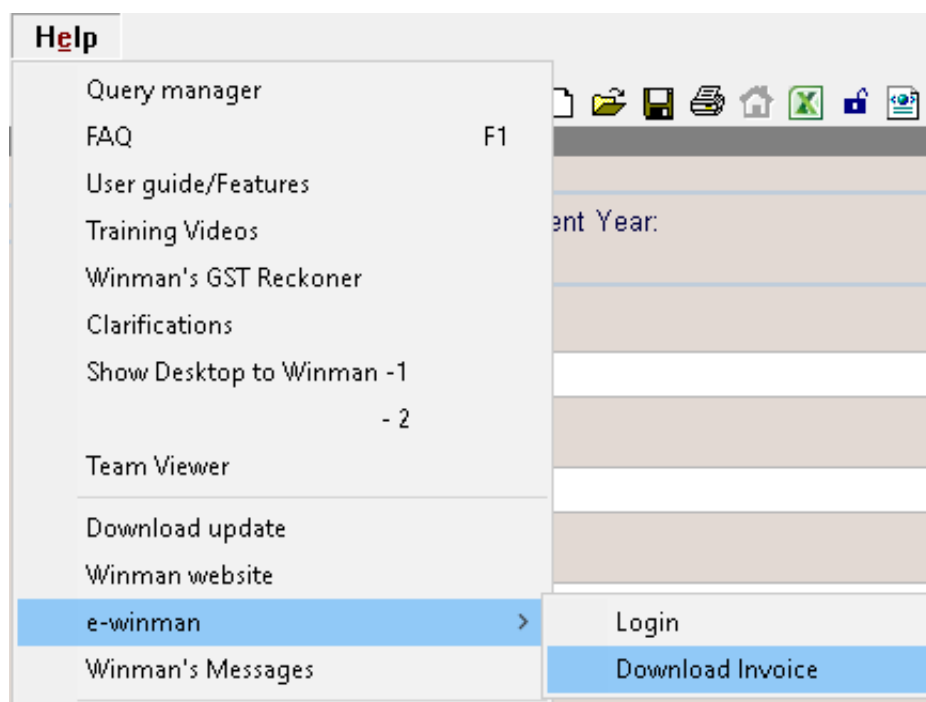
Help

Query manager
FAQ F1
User guide/Features
Training Videos
Winman's GST Reckoner
Clarifications
Show Desktop to Winman -1
- 2
Team Viewer
Download update
Winman website
e-winman
Winman's Messages

Login
Download Invoice

ent Year: